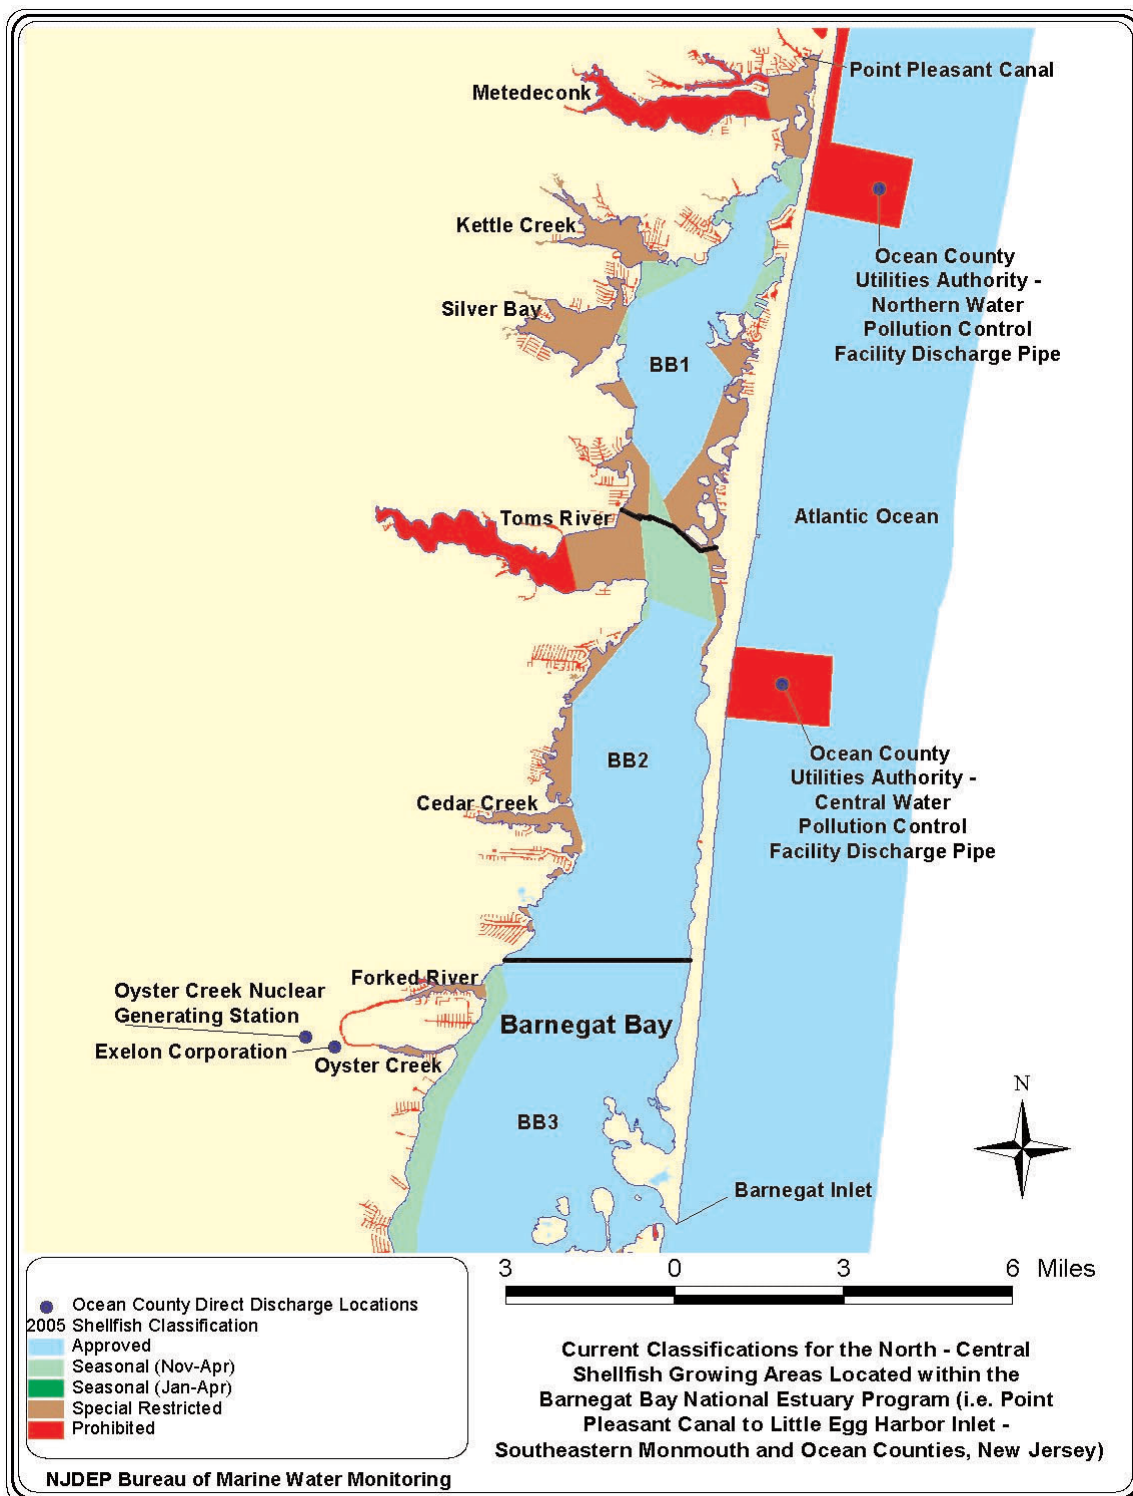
Point Pleasant Canal

Metedeconk

Kettle Creek

Ocean County Utilities Authority - Northern Water Pollution Control Facility Discharge Pipe

Silver Bay

BB1

Toms River

Atlantic Ocean

Ocean County Utilities Authority - Central Water Pollution Control Facility Discharge Pipe

BB2

Cedar Creek

Forked River

Oyster Creek Nuclear Generating Station

Exelon Corporation

Oyster Creek

Barnegat Bay

BB3

N

Barnegat Inlet

3 0 3 6 Miles

Ocean County Direct Discharge Locations
2005 Shellfish Classification
Approved
Seasonal (Nov-Apr)
Seasonal (Jan-Apr)
Special Restricted
Prohibited

Current Classifications for the North - Central Shellfish Growing Areas Located within the Barnegat Bay National Estuary Program (i.e. Point Pleasant Canal to Little Egg Harbor Inlet - Southeastern Monmouth and Ocean Counties, New Jersey)

NJDEP Bureau of Marine Water Monitoring